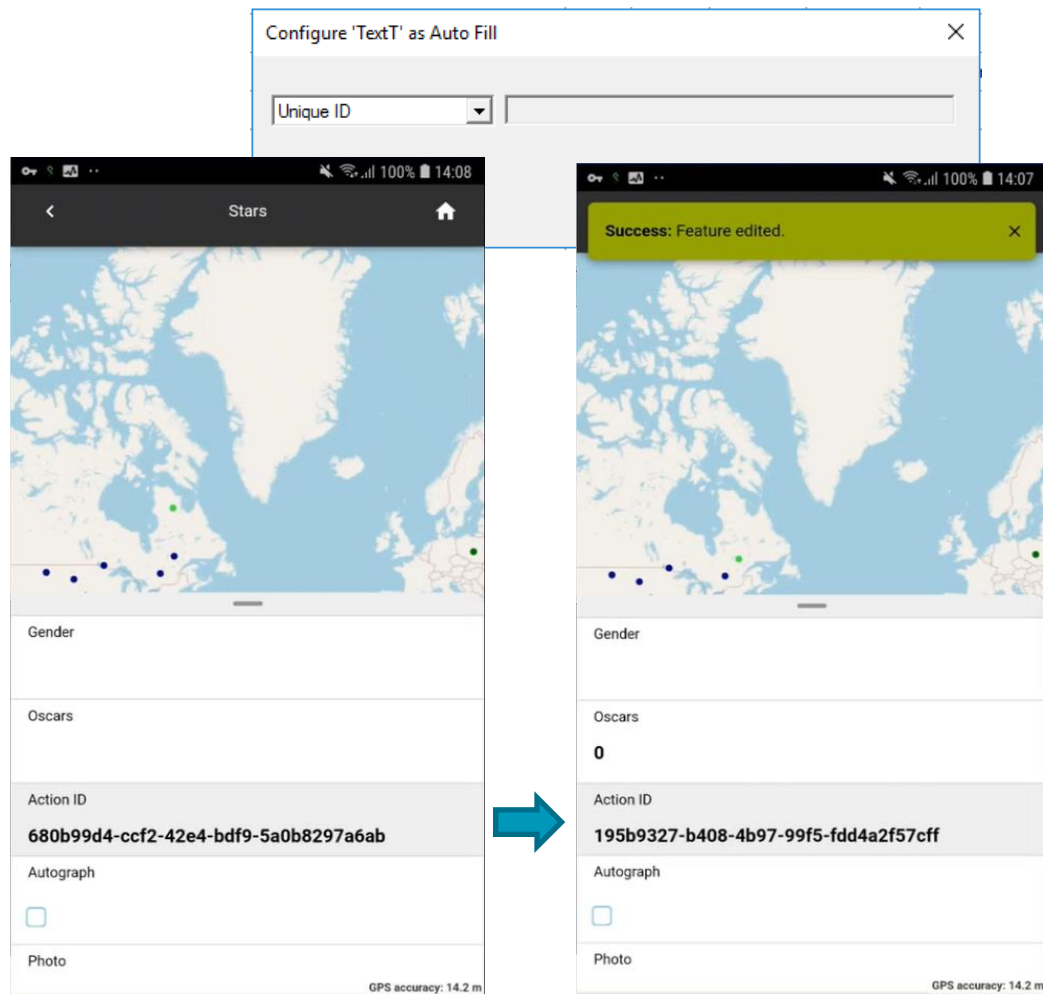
Configure 'TextT' as Auto Fill

Unique ID

100% 14:08

Stars

Gender

Oscars

Action ID

680b99d4-ccf2-42e4-bdf9-5a0b8297a6ab

Autograph

Photo

GPS accuracy: 14.2 m

100% 14:07

**Success:** Feature edited.

Gender

Oscars

0

Action ID

195b9327-b408-4b97-99f5-fdd4a2f57cff

Autograph

Photo

GPS accuracy: 14.2 m